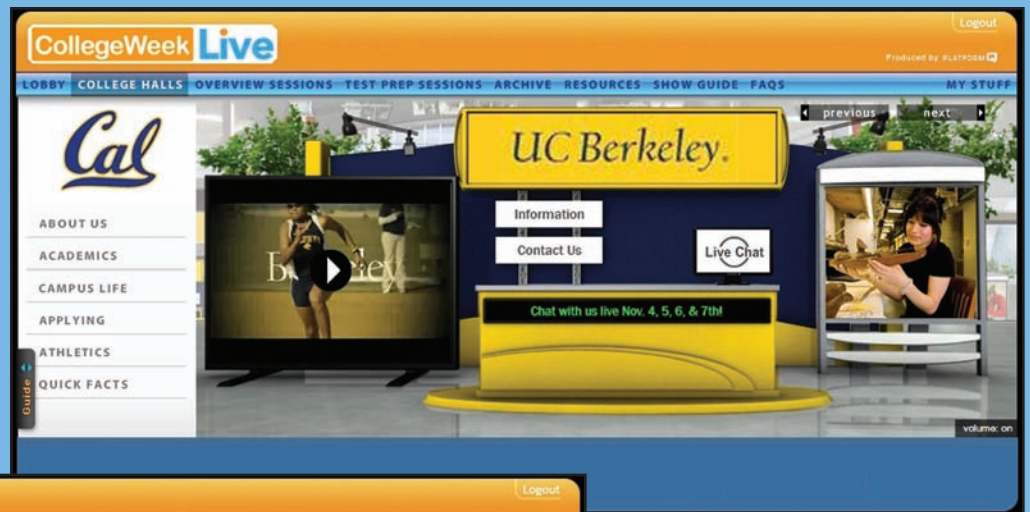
CollegeWeek Live

Logout

Produced by PLATFORM Q

LOBBY COLLEGE HALLS OVERVIEW SESSIONS TEST PREP SESSIONS ARCHIVE RESOURCES SHOW GUIDE FAQS MY STUFF

previous next

Cal

ABOUT US
ACADEMICS
CAMPUS LIFE
APPLYING
ATHLETICS
QUICK FACTS

Guide

UC Berkeley.

Berkeley

Information

Contact Us

Live Chat

Chat with us live Nov. 4, 5, 6, & 7th!

volume: on

Logout